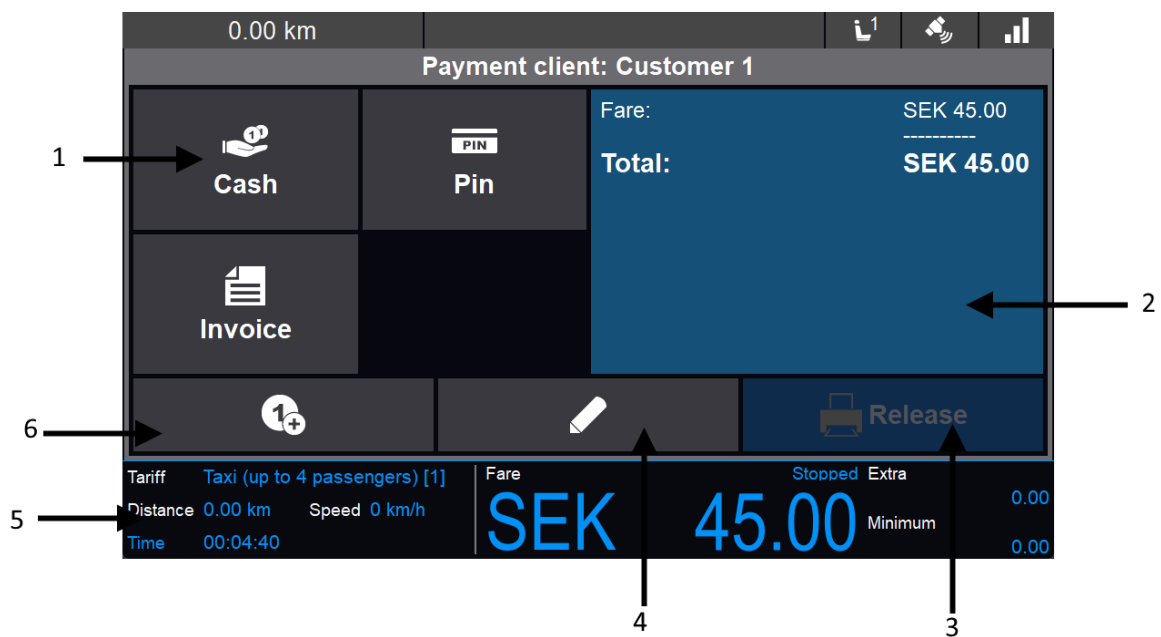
0.00 km

1

Payment client: Customer 1

Cash

PIN

Pin

Fare: SEK 45.00

----------

Total: SEK 45.00

Invoice

Release

Tariff Taxi (up to 4 passengers) [1]

Distance 0.00 km Speed 0 km/h

Time 00:04:40

Fare

Stopped Extra

SEK 45.00

0.00

Minimum

0.00

1

2

3

4

5

6